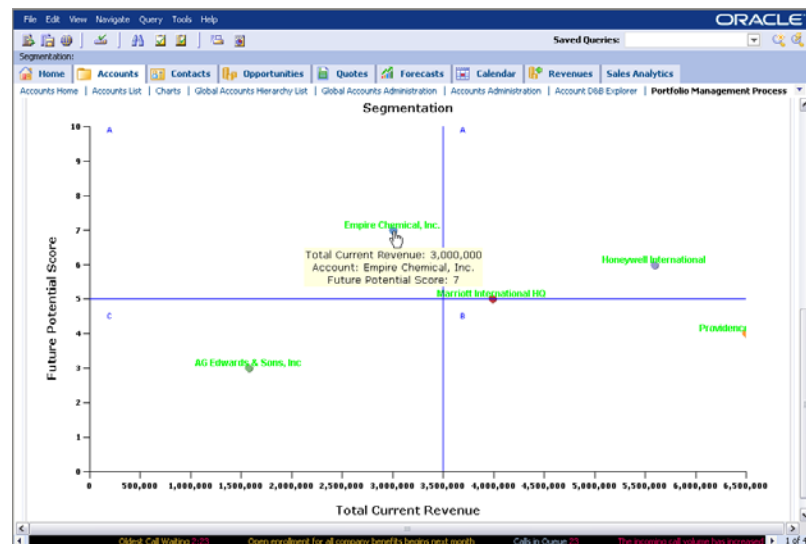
File Edit View Navigate Query Tools Help

ORACLE

Saved Queries:

Segmentation:

Home | Accounts | Contacts | Opportunities | Quotes | Forecasts | Calendar | Revenues | Sales Analytics

Accounts Home | Accounts List | Charts | Global Accounts Hierarchy List | Global Accounts Administration | Accounts Administration | Account D&B Explorer | Portfolio Management Process

Segmentation

Future Potential Score

10
9
8
7
6
5
4
3
2
1
0

A
A
C
B

Empire Chemical, Inc.
Total Current Revenue: 3,000,000
Account: Empire Chemical, Inc.
Future Potential Score: 7

Honeywell International
Marriott International HQ
Providence
AG Edwards & Sons, Inc

0 500,000 1,000,000 1,500,000 2,000,000 2,500,000 3,000,000 3,500,000 4,000,000 4,500,000 5,000,000 5,500,000 6,000,000 6,500,000

Total Current Revenue

Oldest Call Waiting 7:25 Open enrollment for all company benefits begins next month Calls in Queue 23 The incoming call volume has increased 1 of